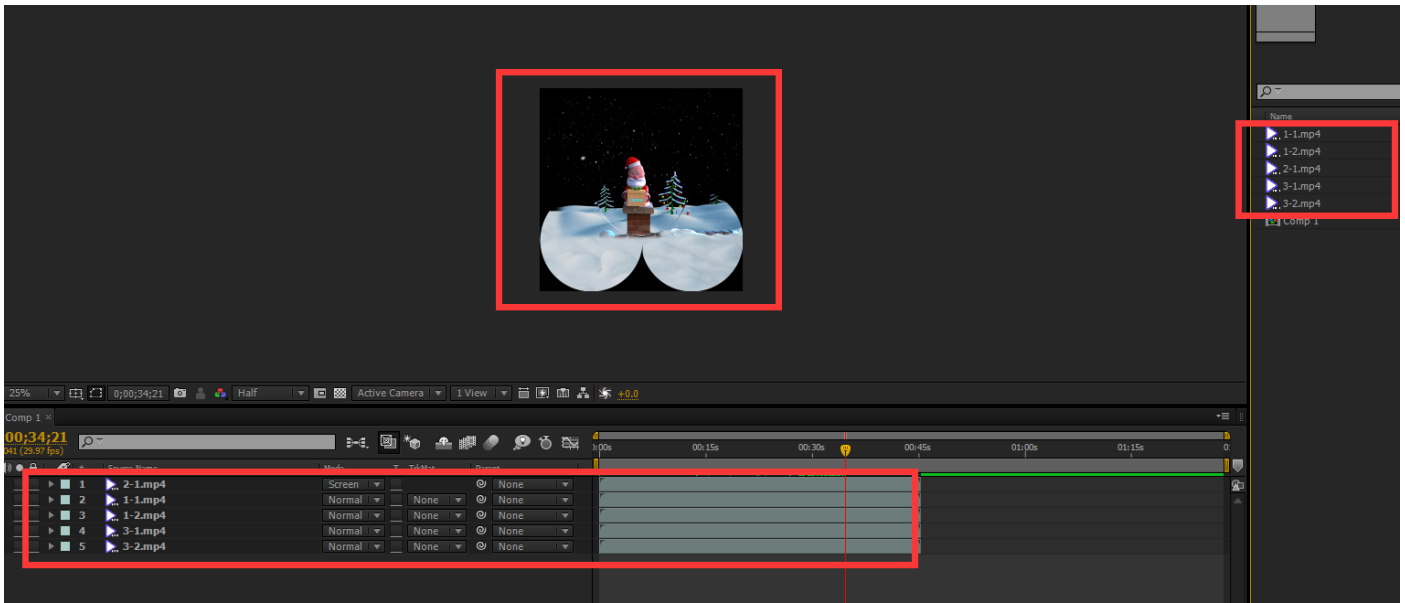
Name
1-1.mp4
1-2.mp4
2-1.mp4
3-1.mp4
3-2.mp4
Comp 1

25% 0;00;34;21 Half Active Camera 1 View +0.0

Comp 1
00;34;21
041 (29.97 fps)

0:00s 00:15s 00:30s 00:45s 01:00s 01:15s

# Source Name Mode T TrkMat Parent

| # | Source Name | Mode | TrkMat | Parent |
|---|---|---|---|---|
| 1 | 2-1.mp4 | Screen | | None |
| 2 | 1-1.mp4 | Normal | None | None |
| 3 | 1-2.mp4 | Normal | None | None |
| 4 | 3-1.mp4 | Normal | None | None |
| 5 | 3-2.mp4 | Normal | None | None |